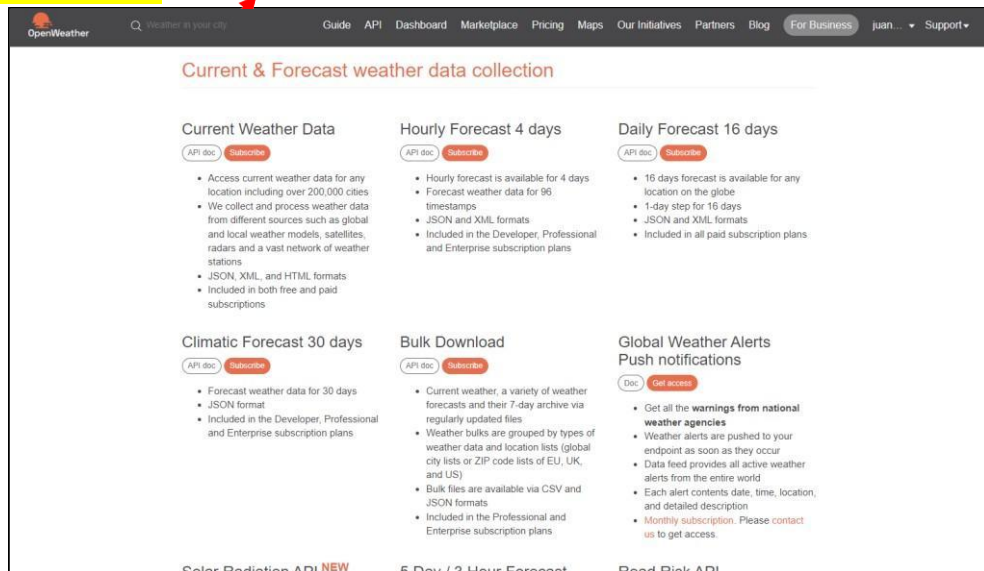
OpenWeather

Weather in your city

Guide API Dashboard Marketplace Pricing Maps Our Initiatives Partners Blog For Business juan... Support

Current & Forecast weather data collection

Current Weather Data

API doc Subscribe

- Access current weather data for any location including over 200,000 cities
- We collect and process weather data from different sources such as global and local weather models, satellites, radars and a vast network of weather stations
- JSON, XML, and HTML formats
- Included in both free and paid subscriptions

Hourly Forecast 4 days

API doc Subscribe

- Hourly forecast is available for 4 days
- Forecast weather data for 96 timestamps
- JSON and XML formats
- Included in the Developer, Professional and Enterprise subscription plans

Daily Forecast 16 days

API doc Subscribe

- 16 days forecast is available for any location on the globe
- 1-day step for 16 days
- JSON and XML formats
- Included in all paid subscription plans

Climatic Forecast 30 days

API doc Subscribe

- Forecast weather data for 30 days
- JSON format
- Included in the Developer, Professional and Enterprise subscription plans

Bulk Download

API doc Subscribe

- Current weather, a variety of weather forecasts and their 7-day archive via regularly updated files
- Weather bulks are grouped by types of weather data and location lists (global city lists or ZIP code lists of EU, UK, and US)
- Bulk files are available via CSV and JSON formats
- Included in the Professional and Enterprise subscription plans

Global Weather Alerts Push notifications

Doc Get access

- Get all the warnings from national weather agencies
- Weather alerts are pushed to your endpoint as soon as they occur
- Data feed provides all active weather alerts from the entire world
- Each alert contents date, time, location, and detailed description
- Monthly subscription. Please contact us to get access.

Solar Radiation API NEW 5 Day / 3 Hour Forecast Road Risk API